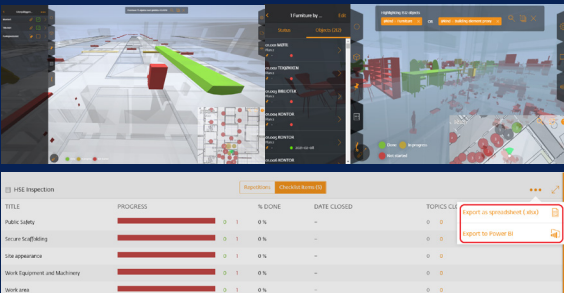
1 Furniture by ...

Edit

Status

Objects (282)

NØTE

TOGINSEN

BREDTER

KONTOR

KONTOR

KONTOR

Highlighting 50 objects

Done

In progress

Not started

HSE Inspection

Repetitions

Checklist items (5)

TITLE

PROGRESS

% DONE

DATE CLOSED

TOPICS CL

Public Safety

0

1

0 %

–

0

Secure Scaffolding

0

1

0 %

–

0

Site appearance

0

1

0 %

–

0

Work Equipment and Machinery

0

1

0 %

–

0

Work area

0

1

0 %

–

0

Export as spreadsheet (.xlsx)

Export to Power BI